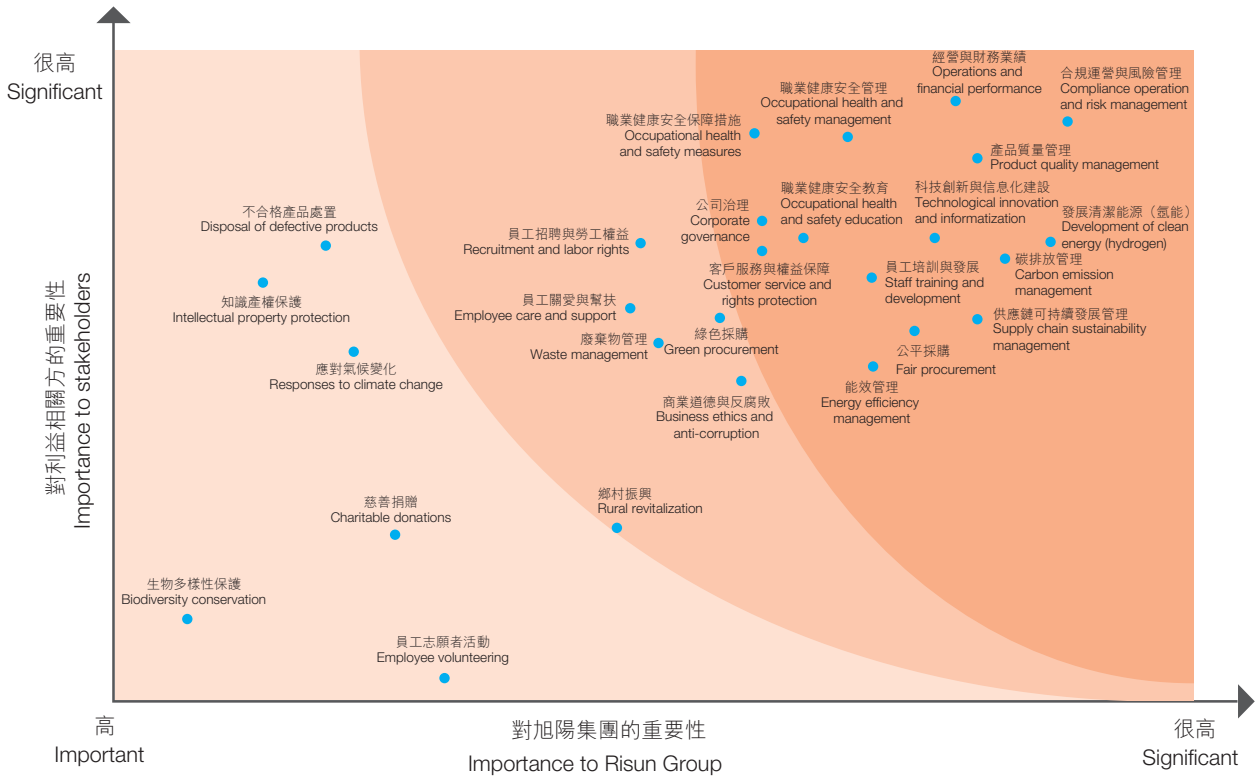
很高
Significant

對利益相關方的重要性
Importance to stakeholders

經營與財務業績
Operations and financial performance

合規運營與風險管理
Compliance operation and risk management

職業健康安全管理
Occupational health and safety management

職業健康安全保障措施
Occupational health and safety measures

產品質量管理
Product quality management

科技創新與信息化建設
Technological innovation and informatization

職業健康安全教育
Occupational health and safety education

公司治理
Corporate governance

發展清潔能源（氫能）
Development of clean energy (hydrogen)

不合格產品處置
Disposal of defective products

員工招聘與勞工權益
Recruitment and labor rights

碳排放管理
Carbon emission management

客戶服務與權益保障
Customer service and rights protection

員工培訓與發展
Staff training and development

知識產權保護
Intellectual property protection

員工關愛與幫扶
Employee care and support

供應鏈可持續發展管理
Supply chain sustainability management

廢棄物管理
Waste management

綠色採購
Green procurement

應對氣候變化
Responses to climate change

公平採購
Fair procurement

能效管理
Energy efficiency management

商業道德與反腐敗
Business ethics and anti-corruption

鄉村振興
Rural revitalization

慈善捐贈
Charitable donations

生物多樣性保護
Biodiversity conservation

員工志願者活動
Employee volunteering

高
Important

對旭陽集團的重要性
Importance to Risun Group

很高
Significant